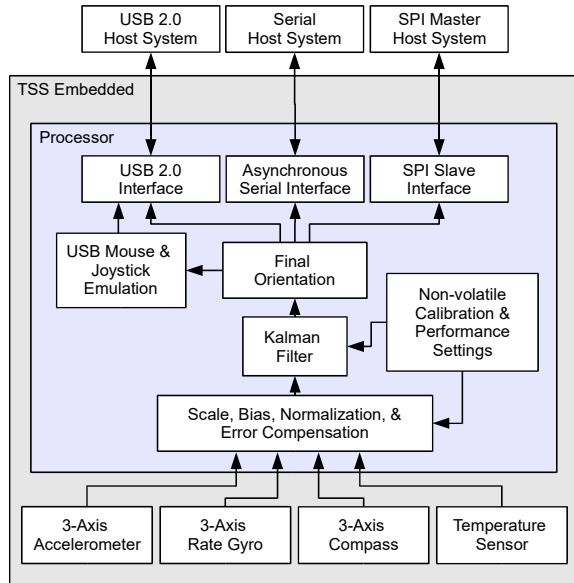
USB 2.0 Host System

Serial Host System

SPI Master Host System

TSS Embedded

Processor

USB 2.0 Interface

Asynchronous Serial Interface

SPI Slave Interface

USB Mouse & Joystick Emulation

Final Orientation

Non-volatile Calibration & Performance Settings

Kalman Filter

Scale, Bias, Normalization, & Error Compensation

3-Axis Accelerometer

3-Axis Rate Gyro

3-Axis Compass

Temperature Sensor